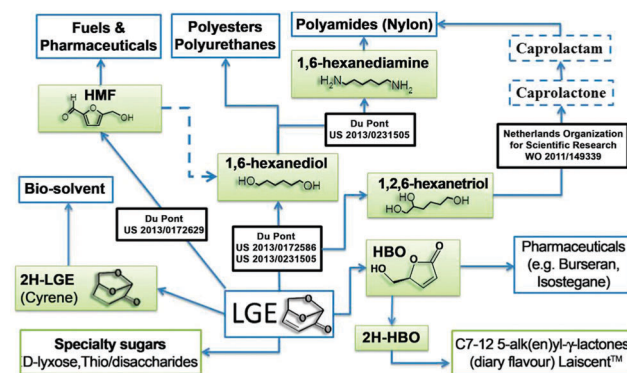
Fuels & Pharmaceuticals

Polyesters Polyurethanes

Polyamides (Nylon)

Caprolactam

Caprolactone

HMF

OH

O

O

1,6-hexanediamine

$H_2N$

$NH_2$

Du Pont
US 2013/0231505

Netherlands Organization for Scientific Research
WO 2011/149339

1,6-hexanediol

HO

OH

1,2,6-hexanetriol

HO

HO

OH

Bio-solvent

Du Pont
US 2013/0172629

Du Pont
US 2013/0172586
US 2013/0231505

HBO

HO

O

O

Pharmaceuticals (e.g. Burseran, Isostegane)

2H-LGE (Cyrene)

O

LGE

O

2H-HBO

Specialty sugars
D-lyxose,Thio/disaccharides

C7-12 5-alk(en)yl-γ-lactones (diary flavour) Laiscent™